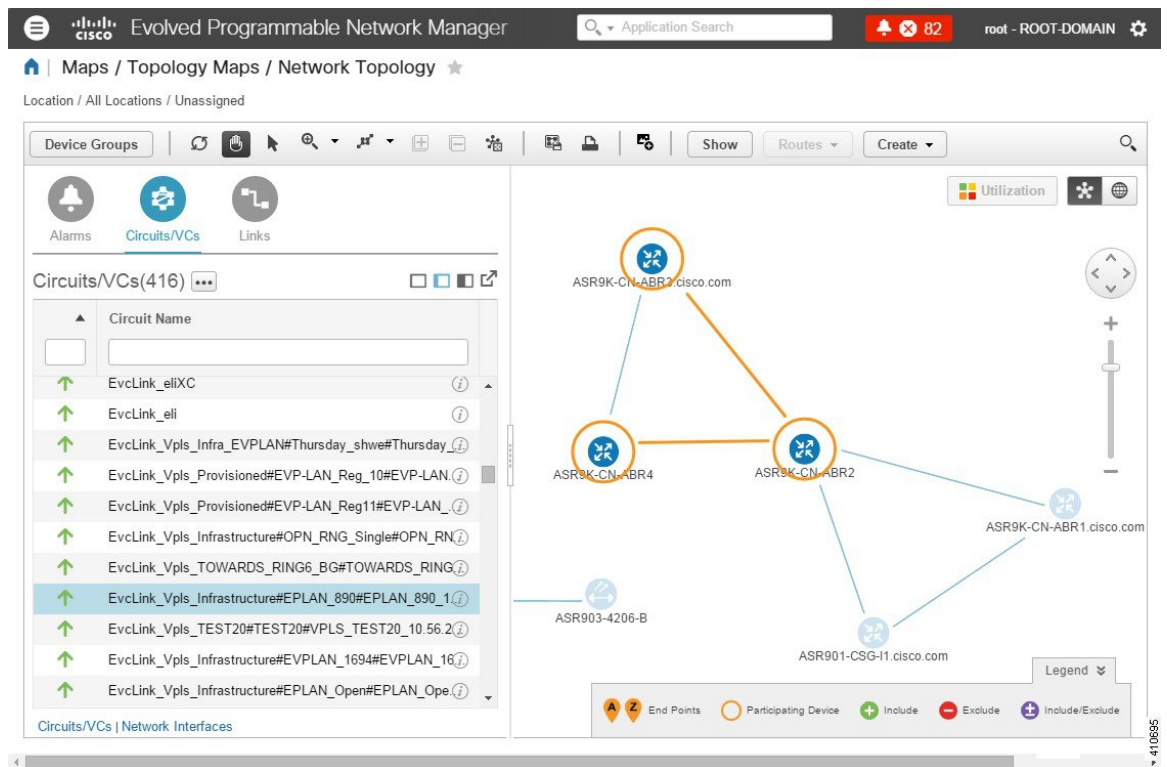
cisco Evolved Programmable Network Manager

Application Search

82

root - ROOT-DOMAIN

Maps / Topology Maps / Network Topology

Location / All Locations / Unassigned

Device Groups

Show

Routes

Create

Utilization

Alarms

Circuits/VCs

Links

Circuits/VCs(416)

| ▲ | Circuit Name |
|---|---|
| ↑ | EvcLink_eliXC |
| ↑ | EvcLink_eli |
| ↑ | EvcLink_Vpls_Infra_EVPLAN#Thursday_shwe#Thursday_ |
| ↑ | EvcLink_Vpls_Provisioned#EVP-LAN_Reg_10#EVP-LAN. |
| ↑ | EvcLink_Vpls_Provisioned#EVP-LAN_Reg11#EVP-LAN_ |
| ↑ | EvcLink_Vpls_Infrastructure#OPN_RNG_Single#OPN_RN |
| ↑ | EvcLink_Vpls_TOWARDS_RING6_BG#TOWARDS_RING |
| ↑ | EvcLink_Vpls_Infrastructure#EPLAN_890#EPLAN_890_1 |
| ↑ | EvcLink_Vpls_TEST20#TEST20#VPLS_TEST20_10.56.2 |
| ↑ | EvcLink_Vpls_Infrastructure#EVPLAN_1694#EVPLAN_16 |
| ↑ | EvcLink_Vpls_Infrastructure#EPLAN_Open#EPLAN_Ope. |

Circuits/VCs | Network Interfaces

ASR9K-CN-ABR3.cisco.com

ASR9K-CN-ABR4

ASR9K-CN-ABR2

ASR9K-CN-ABR1.cisco.com

ASR903-4206-B

ASR901-CSG-I1.cisco.com

Legend

A Z End Points

Participating Device

Include

Exclude

Include/Exclude

410695